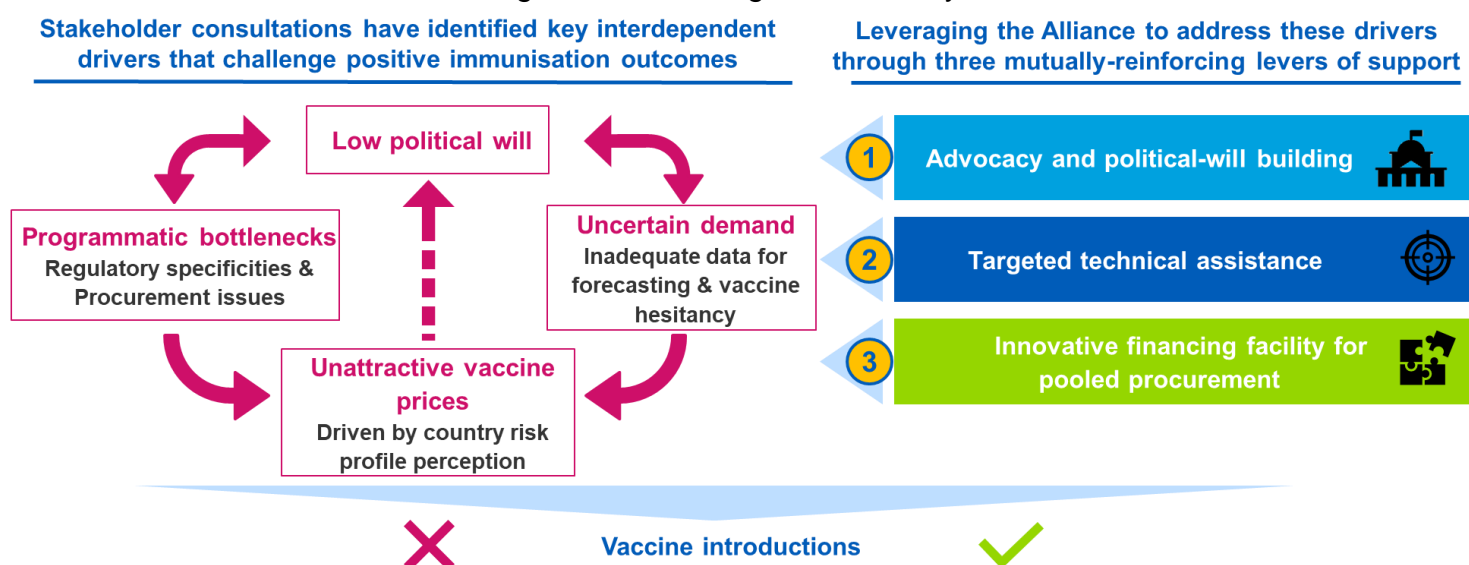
Stakeholder consultations have identified key interdependent drivers that challenge positive immunisation outcomes

Leveraging the Alliance to address these drivers through three mutually-reinforcing levers of support

Low political will

Programmatic bottlenecks
Regulatory specificities & Procurement issues

Uncertain demand
Inadequate data for forecasting & vaccine hesitancy

Unattractive vaccine prices
Driven by country risk profile perception

1 Advocacy and political-will building

2 Targeted technical assistance

3 Innovative financing facility for pooled procurement

Vaccine introductions